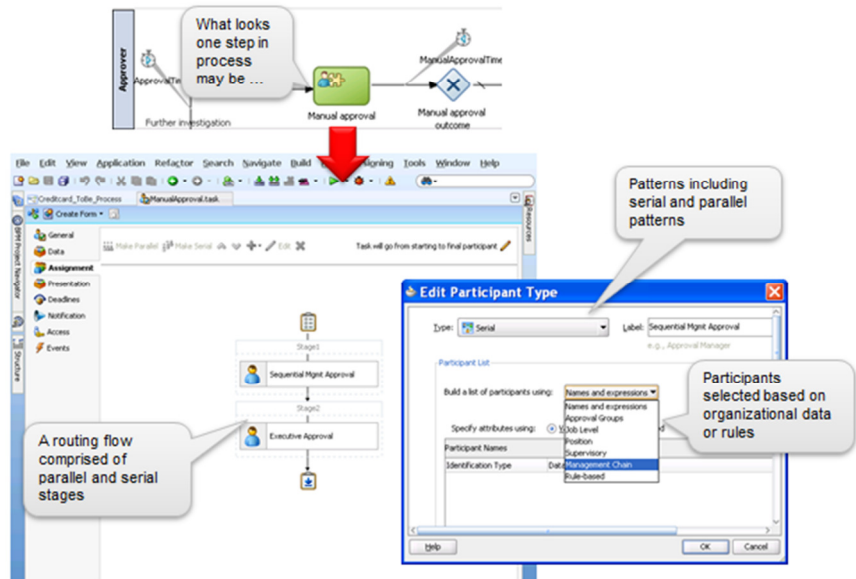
Approver

ApprovalTim

What looks one step in process may be …

ManualApprovalTime

Further investigation

Manual approval

Manual approval outcome

File Edit View Application Refactor Search Navigate Build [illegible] Signing Tools Window Help

Creditcard_ToBe_Process ManualApproval.task

Create Form

BPM Project Navigator

Structure

Resources

General
Data
Assignment
Presentation
Deadlines
Notification
Access
Events

Make Parallel Make Serial Edit

Task will go from starting to final participant

Stage1

Sequential Mgmt Approval

Stage2

Executive Approval

A routing flow comprised of parallel and serial stages

Patterns including serial and parallel patterns

Edit Participant Type

Type: Serial

Label: Sequential Mgmt Approval

e.g., Approval Manager

Participant List

Build a list of participants using: Names and expressions

Names and expressions
Approval Groups
Job Level
Position
Supervisory
Management Chain
Rule-based

Specify attributes using: Value

Participant Names

Identification Type Data

Participants selected based on organizational data or rules

Help

OK

Cancel